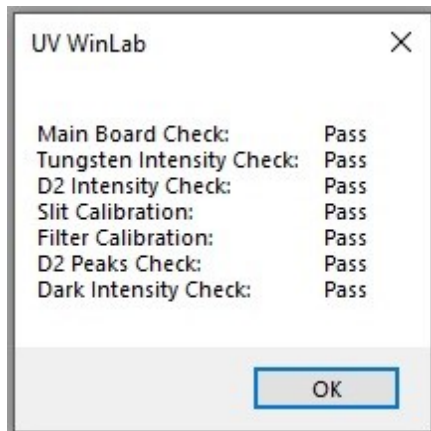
UV WinLab

×

| | |
|---|---|
| Main Board Check: | Pass |
| Tungsten Intensity Check: | Pass |
| D2 Intensity Check: | Pass |
| Slit Calibration: | Pass |
| Filter Calibration: | Pass |
| D2 Peaks Check: | Pass |
| Dark Intensity Check: | Pass |

OK